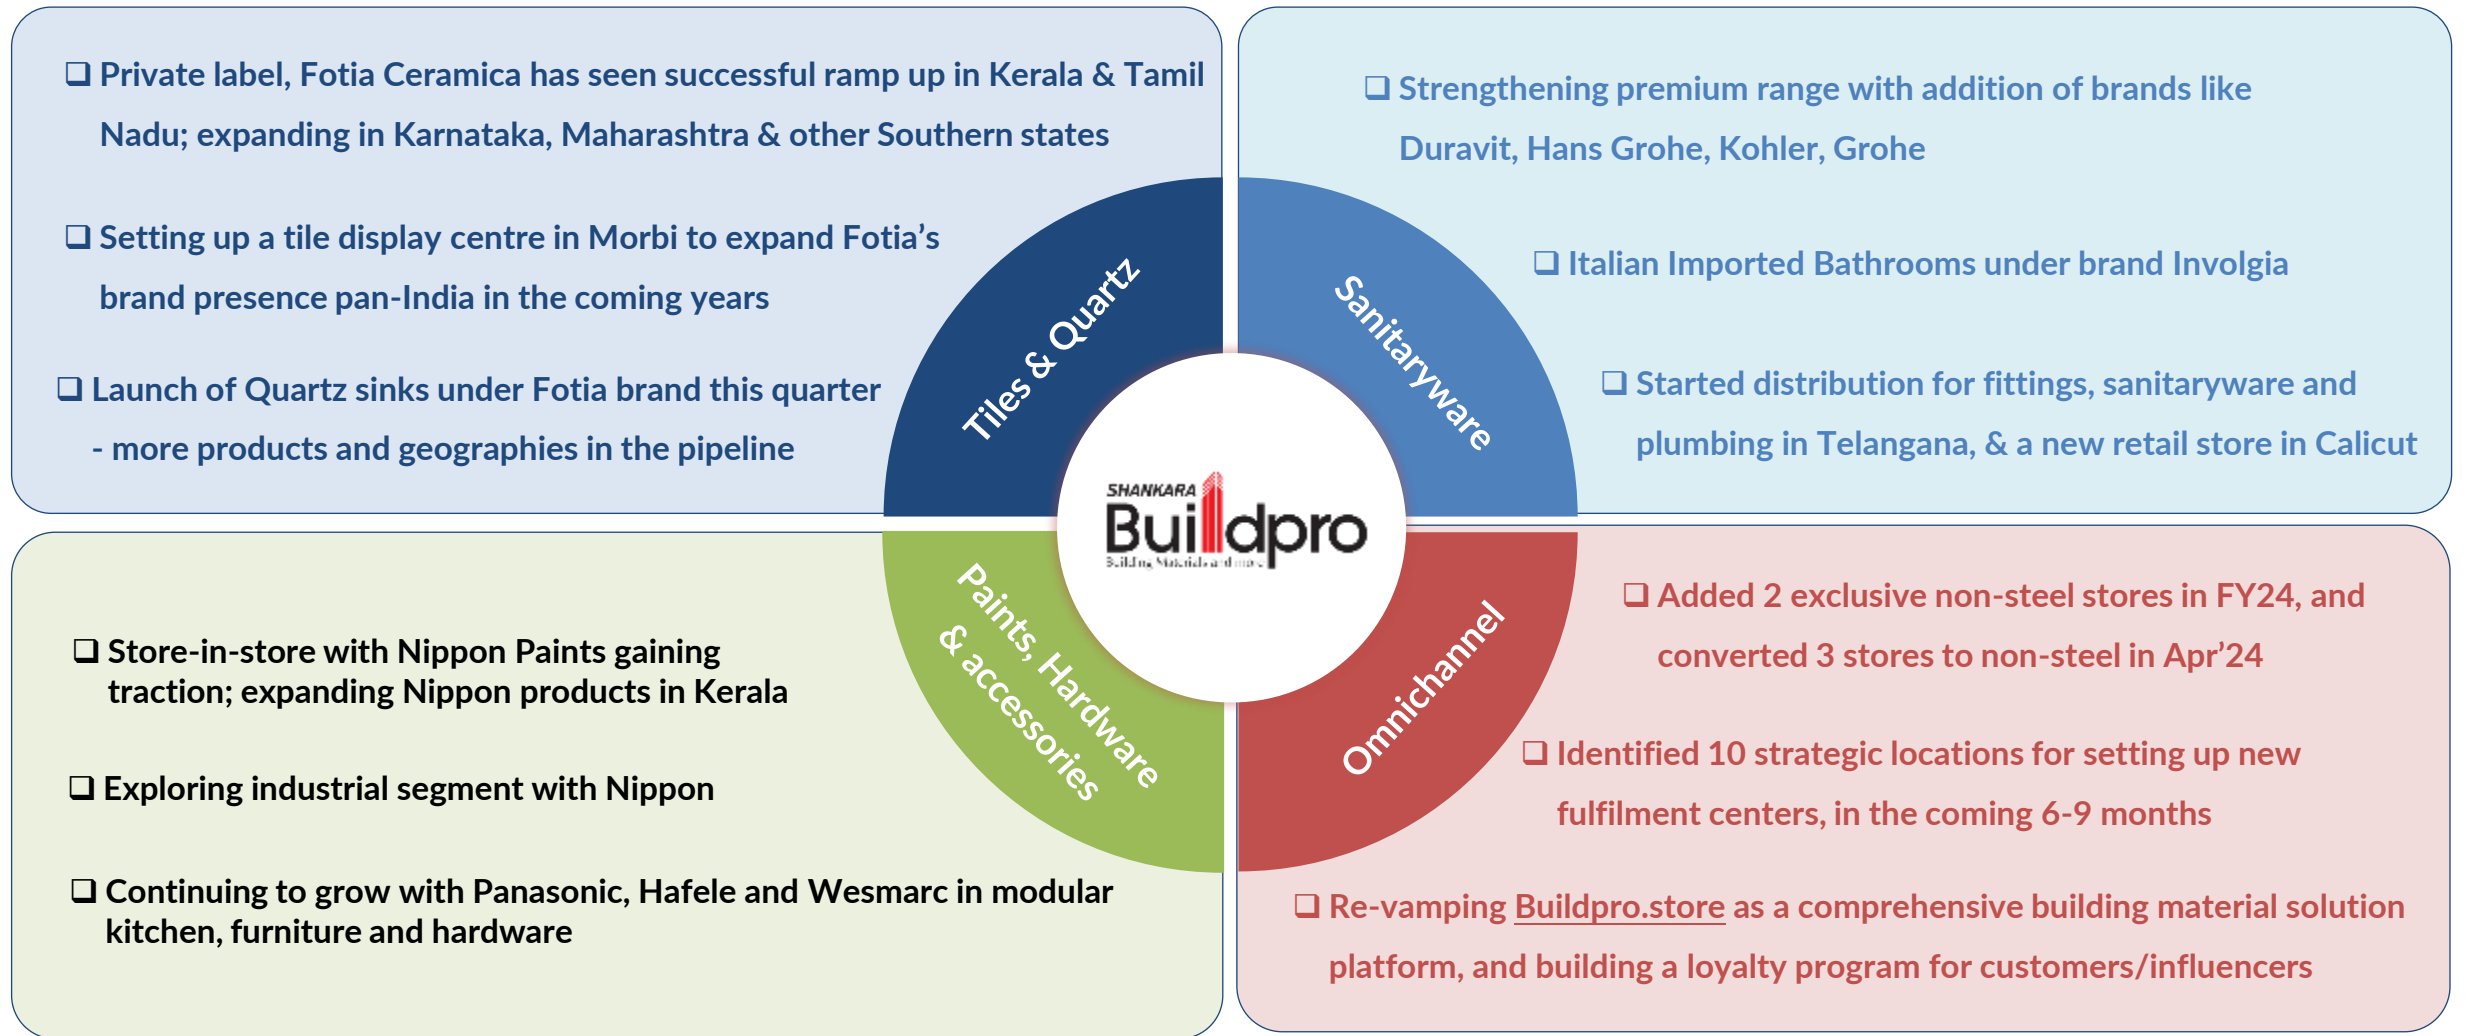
❑ Private label, Fotia Ceramica has seen successful ramp up in Kerala & Tamil Nadu; expanding in Karnataka, Maharashtra & other Southern states

❑ Setting up a tile display centre in Morbi to expand Fotia's brand presence pan-India in the coming years

❑ Launch of Quartz sinks under Fotia brand this quarter - more products and geographies in the pipeline

❑ Strengthening premium range with addition of brands like Duravit, Hans Grohe, Kohler, Grohe

❑ Italian Imported Bathrooms under brand Involgia

❑ Started distribution for fittings, sanitaryware and plumbing in Telangana, & a new retail store in Calicut

Tiles & Quartz

Sanitaryware

SHANKARA
Buildpro
Building Materials and more

Paints, Hardware & accessories

Omnichannel

❑ Store-in-store with Nippon Paints gaining traction; expanding Nippon products in Kerala

❑ Exploring industrial segment with Nippon

❑ Continuing to grow with Panasonic, Hafele and Wesmarc in modular kitchen, furniture and hardware

❑ Added 2 exclusive non-steel stores in FY24, and converted 3 stores to non-steel in Apr'24

❑ Identified 10 strategic locations for setting up new fulfilment centers, in the coming 6-9 months

❑ Re-vamping Buildpro.store as a comprehensive building material solution platform, and building a loyalty program for customers/influencers